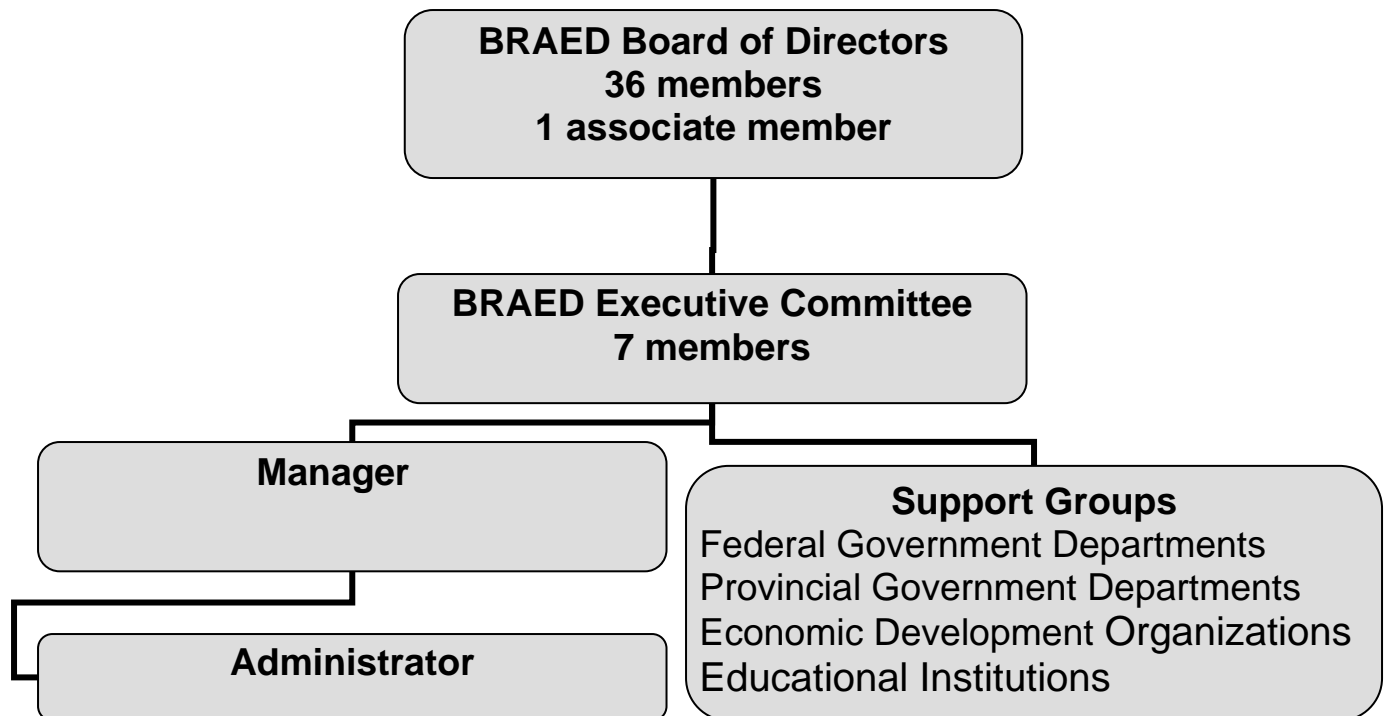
BRAED Board of Directors
36 members
1 associate member

BRAED Executive Committee
7 members

Manager

Administrator

Support Groups
Federal Government Departments
Provincial Government Departments
Economic Development Organizations
Educational Institutions